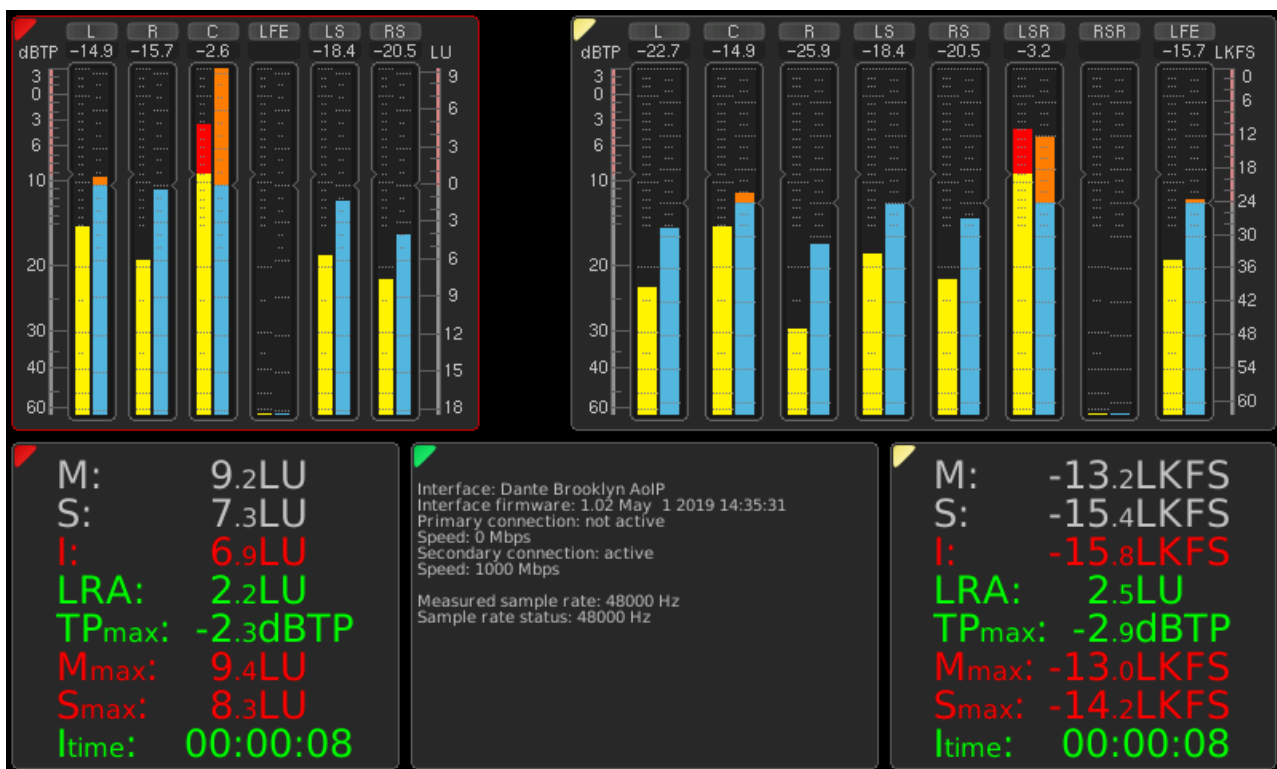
L R C LFE LS RS
dBTP -14.9 -15.7 -2.6 -18.4 -20.5 LU

3 0 3 6 10 20 30 40 60

9 6 3 0 3 6 9 12 15 18

L C R LS RS LSR RSR LFE
dBTP -22.7 -14.9 -25.9 -18.4 -20.5 -3.2 -15.7 LKFS

3 0 3 6 10 20 30 40 60

0 6 12 18 24 30 36 42 48 54 60

M: 9.2LU
S: 7.3LU
I: 6.9LU
LRA: 2.2LU
TPmax: -2.3dBTP
Mmax: 9.4LU
Smax: 8.3LU
Itime: 00:00:08

Interface: Dante Brooklyn AoIP
Interface firmware: 1.02 May 1 2019 14:35:31
Primary connection: not active
Speed: 0 Mbps
Secondary connection: active
Speed: 1000 Mbps

Measured sample rate: 48000 Hz
Sample rate status: 48000 Hz

M: -13.2LKFS
S: -15.4LKFS
I: -15.8LKFS
LRA: 2.5LU
TPmax: -2.9dBTP
Mmax: -13.0LKFS
Smax: -14.2LKFS
Itime: 00:00:08